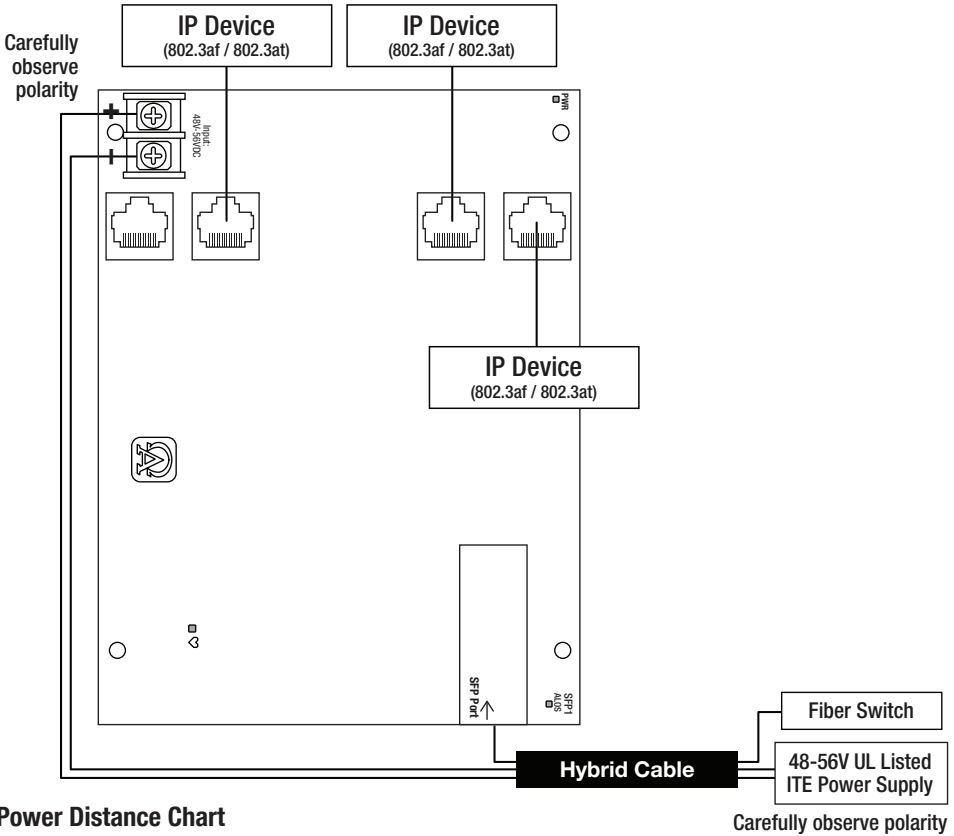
IP Device
(802.3af / 802.3at)

IP Device
(802.3af / 802.3at)

Carefully observe polarity

+
–

Input:
48V-56VDC

PWR

IP Device
(802.3af / 802.3at)

SFP Port

SFP1
ALOS

Fiber Switch

Hybrid Cable

48-56V UL Listed
ITE Power Supply

Power Distance Chart

Carefully observe polarity